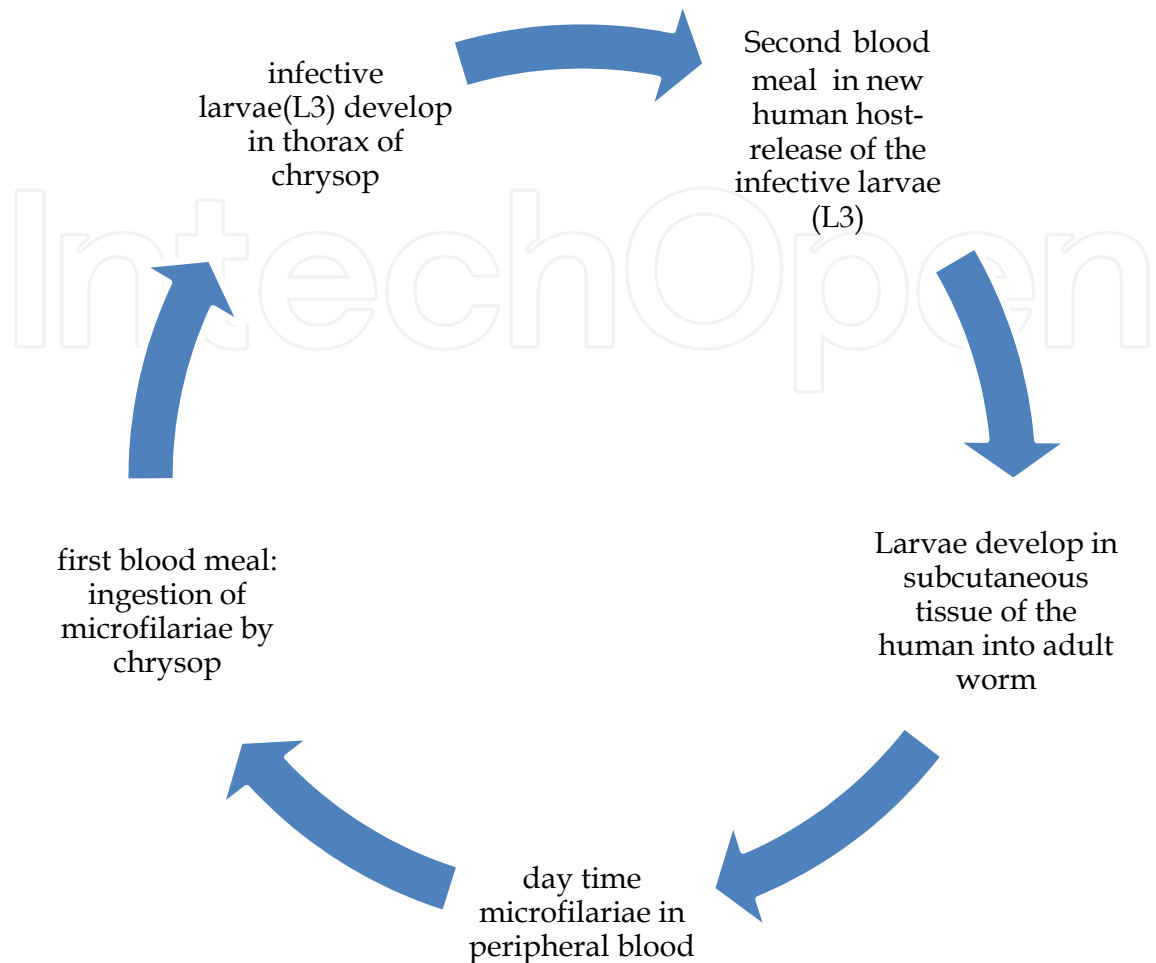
infective larvae(L3) develop in thorax of chrysop

Second blood meal in new human host-release of the infective larvae (L3)

Larvae develop in subcutaneous tissue of the human into adult worm

day time microfilariae in peripheral blood

first blood meal: ingestion of microfilariae by chrysop

IntechOpen